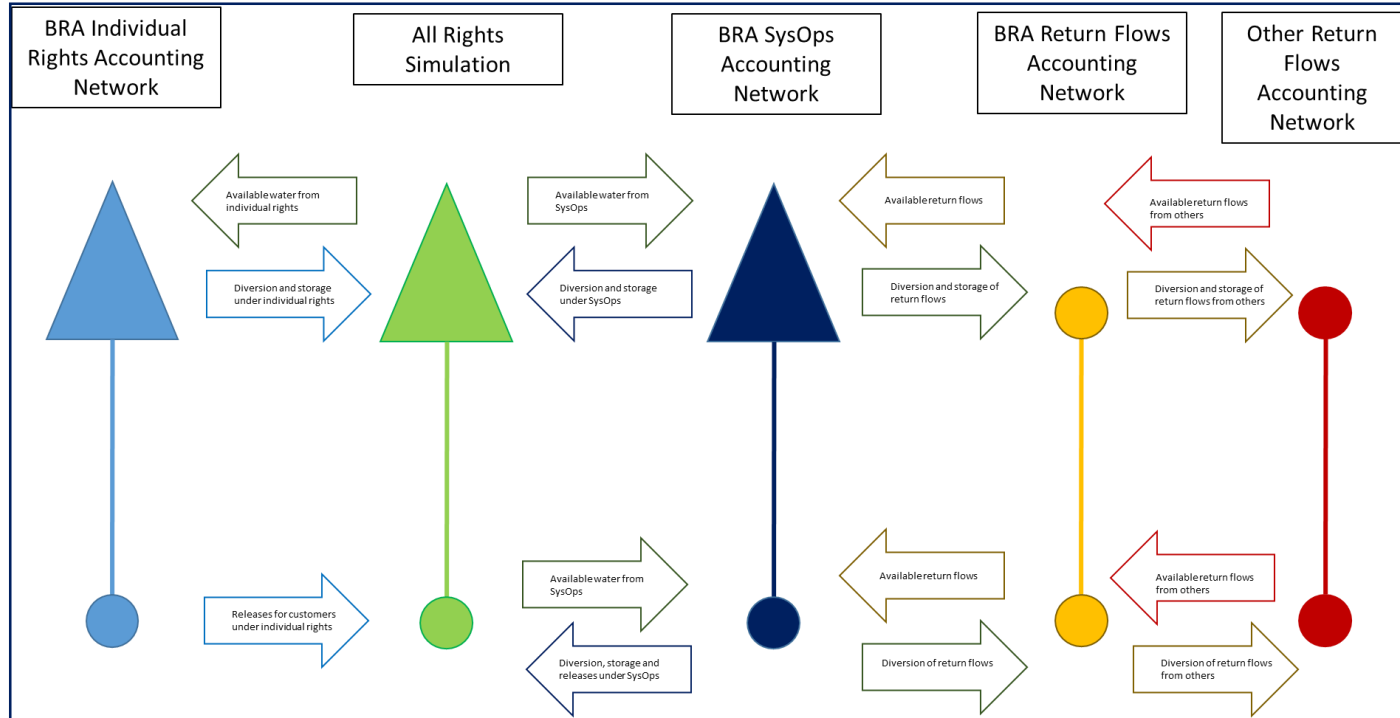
BRA Individual Rights Accounting Network

All Rights Simulation

BRA SysOps Accounting Network

BRA Return Flows Accounting Network

Other Return Flows Accounting Network

Available water from individual rights

Diversion and storage under individual rights

Available water from SysOps

Diversion and storage under SysOps

Available return flows

Diversion and storage of return flows

Available return flows from others

Diversion and storage of return flows from others

Releases for customers under individual rights

Available water from SysOps

Diversion, storage and releases under SysOps

Available return flows

Diversion of return flows

Available return flows from others

Diversion of return flows from others